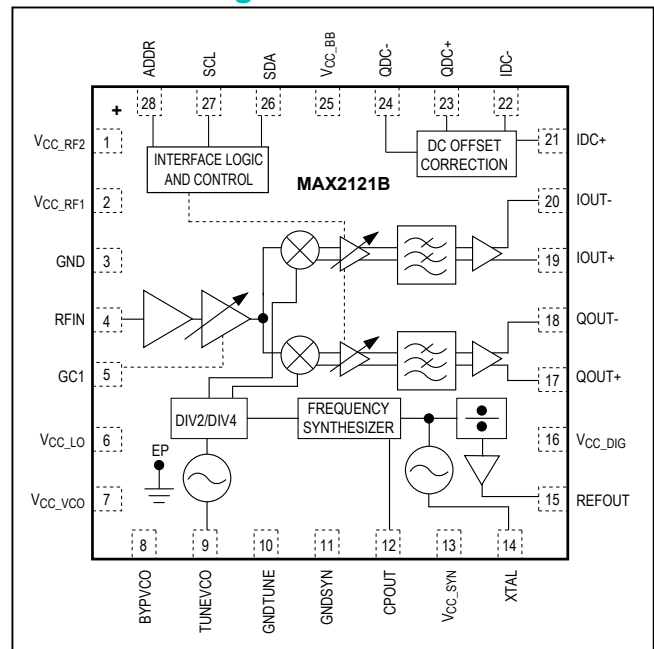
ADDR SCL SDA $V_{CC\_BB}$ QDC- QDC+ IDC-

28 27 26 25 24 23 22

+

$V_{CC\_RF2}$ 1

INTERFACE LOGIC AND CONTROL

DC OFFSET CORRECTION

21 IDC+

$V_{CC\_RF1}$ 2

MAX2121B

20 IOUT-

GND 3

19 IOUT+

RFIN 4

18 QOUT-

GC1 5

17 QOUT+

DIV2/DIV4

FREQUENCY SYNTHESIZER

$V_{CC\_LO}$ 6

EP

16 $V_{CC\_DIG}$

$V_{CC\_VCO}$ 7

15 REFOUT

8 9 10 11 12 13 14

BYPVCO TUNEVCO GNDTUNE GNDSYN CPOUT $V_{CC\_SYN}$ XTAL